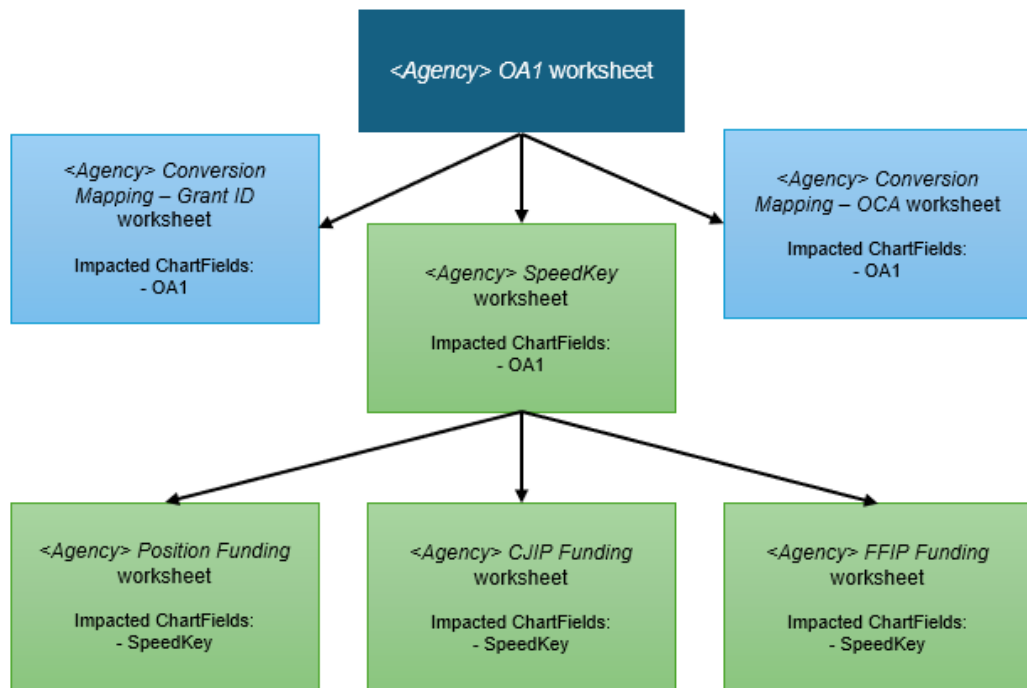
<Agency> OA1 worksheet

<Agency> Conversion Mapping – Grant ID worksheet

Impacted ChartFields:
- OA1

<Agency> SpeedKey worksheet

Impacted ChartFields:
- OA1

<Agency> Conversion Mapping – OCA worksheet

Impacted ChartFields:
- OA1

<Agency> Position Funding worksheet

Impacted ChartFields:
- SpeedKey

<Agency> CJIP Funding worksheet

Impacted ChartFields:
- SpeedKey

<Agency> FFIP Funding worksheet

Impacted ChartFields:
- SpeedKey